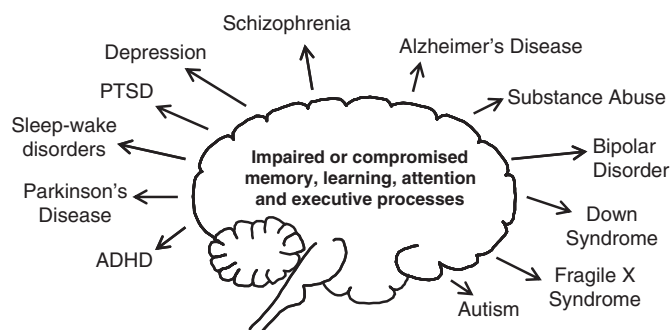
Schizophrenia

Depression

Alzheimer's Disease

PTSD

Substance Abuse

Sleep-wake disorders

Bipolar Disorder

Impaired or compromised memory, learning, attention and executive processes

Parkinson's Disease

Down Syndrome

ADHD

Fragile X Syndrome

Autism